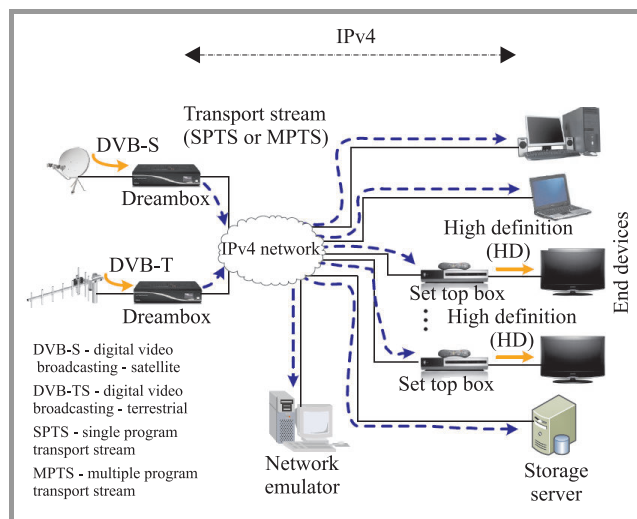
IPv4

Transport stream (SPTS or MPTS)

DVB-S

Dreambox

DVB-T

Dreambox

IPv4 network

High definition (HD)

Set top box

High definition (HD)

Set top box

End devices

DVB-S - digital video broadcasting - satellite

DVB-TS - digital video broadcasting - terrestrial

SPTS - single program transport stream

MPTS - multiple program transport stream

Network emulator

Storage server